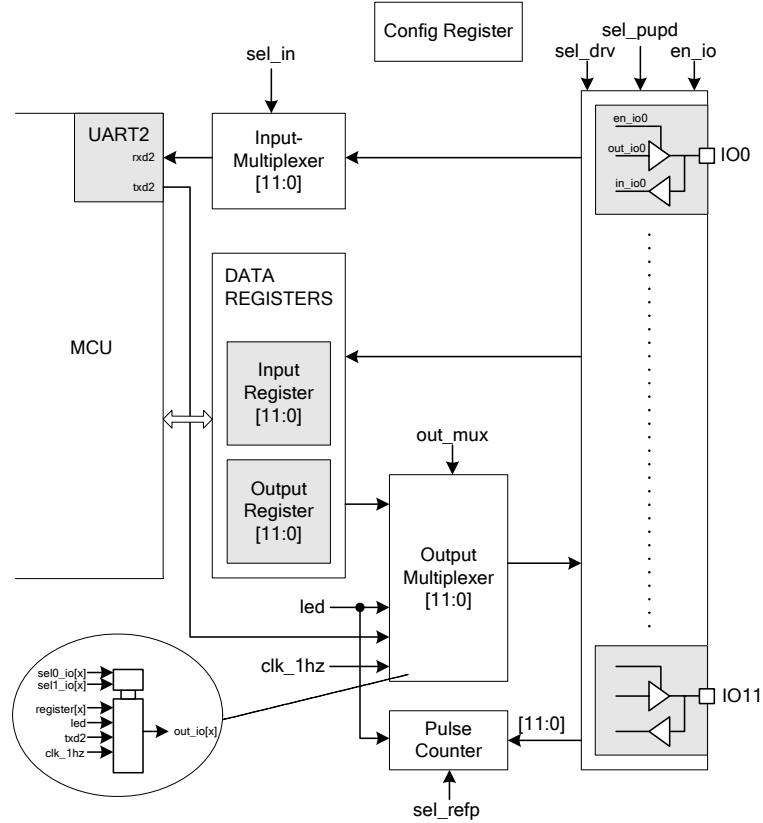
Config Register

sel_in

sel_drv

sel_pupd

en_io

UART2
rxd2
txd2

Input-
Multiplexer
[11:0]

en_io0
out_io0
in_io0

IO0

DATA
REGISTERS

MCU

Input
Register
[11:0]

out_mux

Output
Register
[11:0]

Output
Multiplexer
[11:0]

led

clk_1hz

sel0_io[x]
sel1_io[x]
register[x]
led
txd2
clk_1hz
out_io[x]

IO11

[11:0]

Pulse
Counter

sel_refp